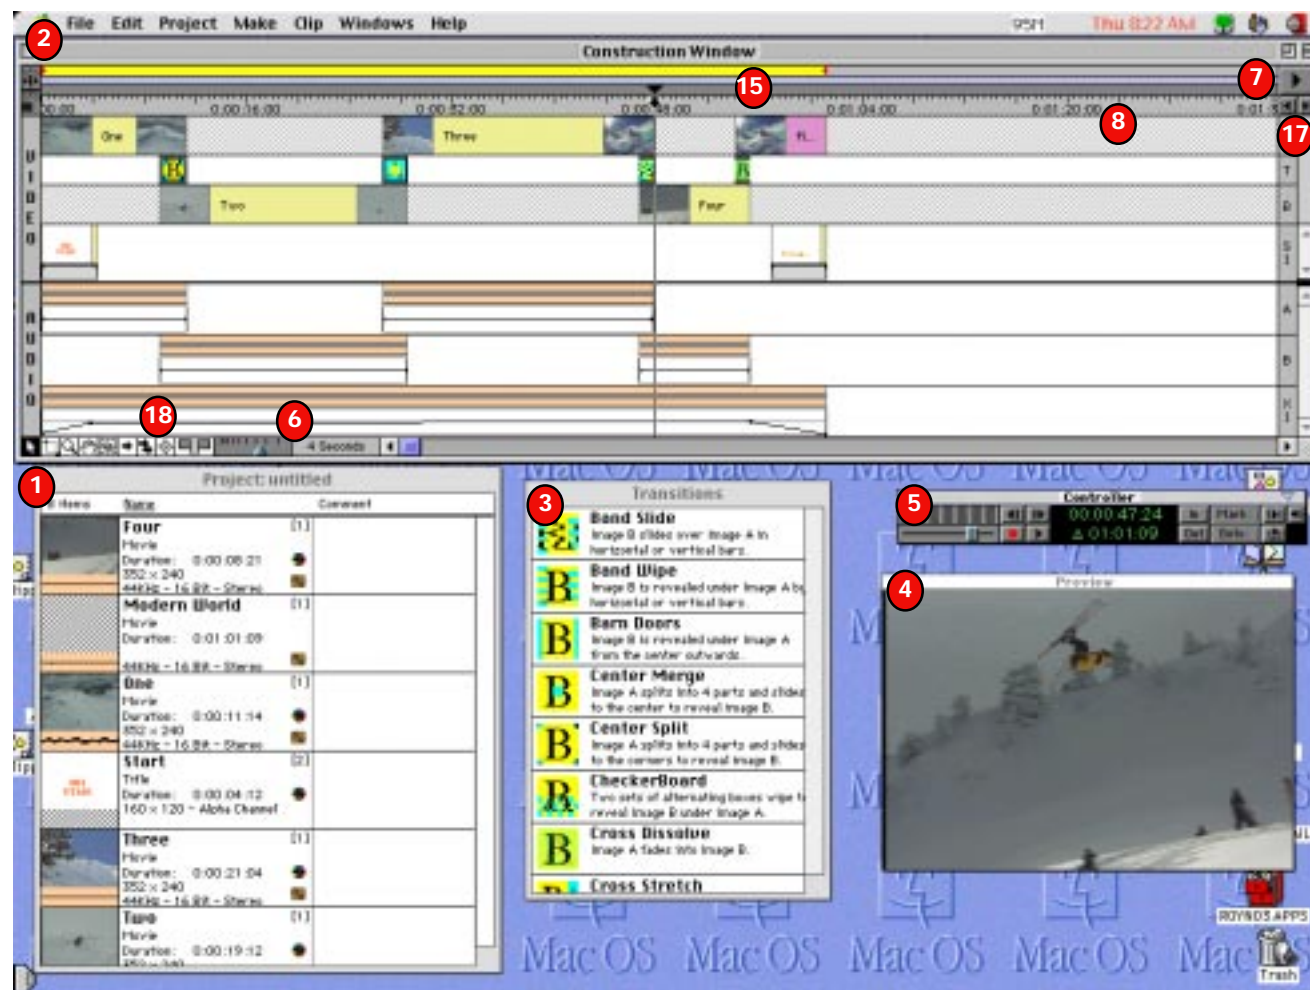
File Edit Project Make Clip Windows Help

95M Thu 8:22 AM

2

Construction Window

15 7

0:00:00 0:00:16:00 0:00:32:00 0:00:48:00 0:01:04:00 0:01:20:00 8 17

One Three Fi...

Two Four

VIDEO

AUDIO

18 6

4 Seconds

1

Project: untitled

Name Comment

Four [1]
Movie
Duration: 0:00:08:21
352 x 240
44KHz - 16 Bit - Stereo

Modern World [1]
Movie
Duration: 0:01:01:09
44KHz - 16 Bit - Stereo

One [1]
Movie
Duration: 0:00:11:14
352 x 240
44KHz - 16 Bit - Stereo

Start [2]
Title
Duration: 0:00:04:12
160 x 120 - Alpha Channel

Three [1]
Movie
Duration: 0:00:21:04
352 x 240
44KHz - 16 Bit - Stereo

Two [1]
Movie
Duration: 0:00:19:12

3

Transitions

Band Slide
Image B slides over Image A in horizontal or vertical bars.

Band Wipe
Image B is revealed under Image A by horizontal or vertical bars.

Barn Doors
Image B is revealed under Image A from the center outwards.

Center Merge
Image A splits into 4 parts and slides to the center to reveal Image B.

Center Split
Image A splits into 4 parts and slides to the corners to reveal Image B.

CheckerBoard
Two sets of alternating boxes wipe to reveal Image B under Image A.

Cross Dissolve
Image A fades into Image B.

Cross Stretch

5

Controller

00:00:47:24
Δ 01:01:09

4

Preview

Mac OS Mac OS Mac OS Mac OS Mac OS

ROYNDS APPS

Trash